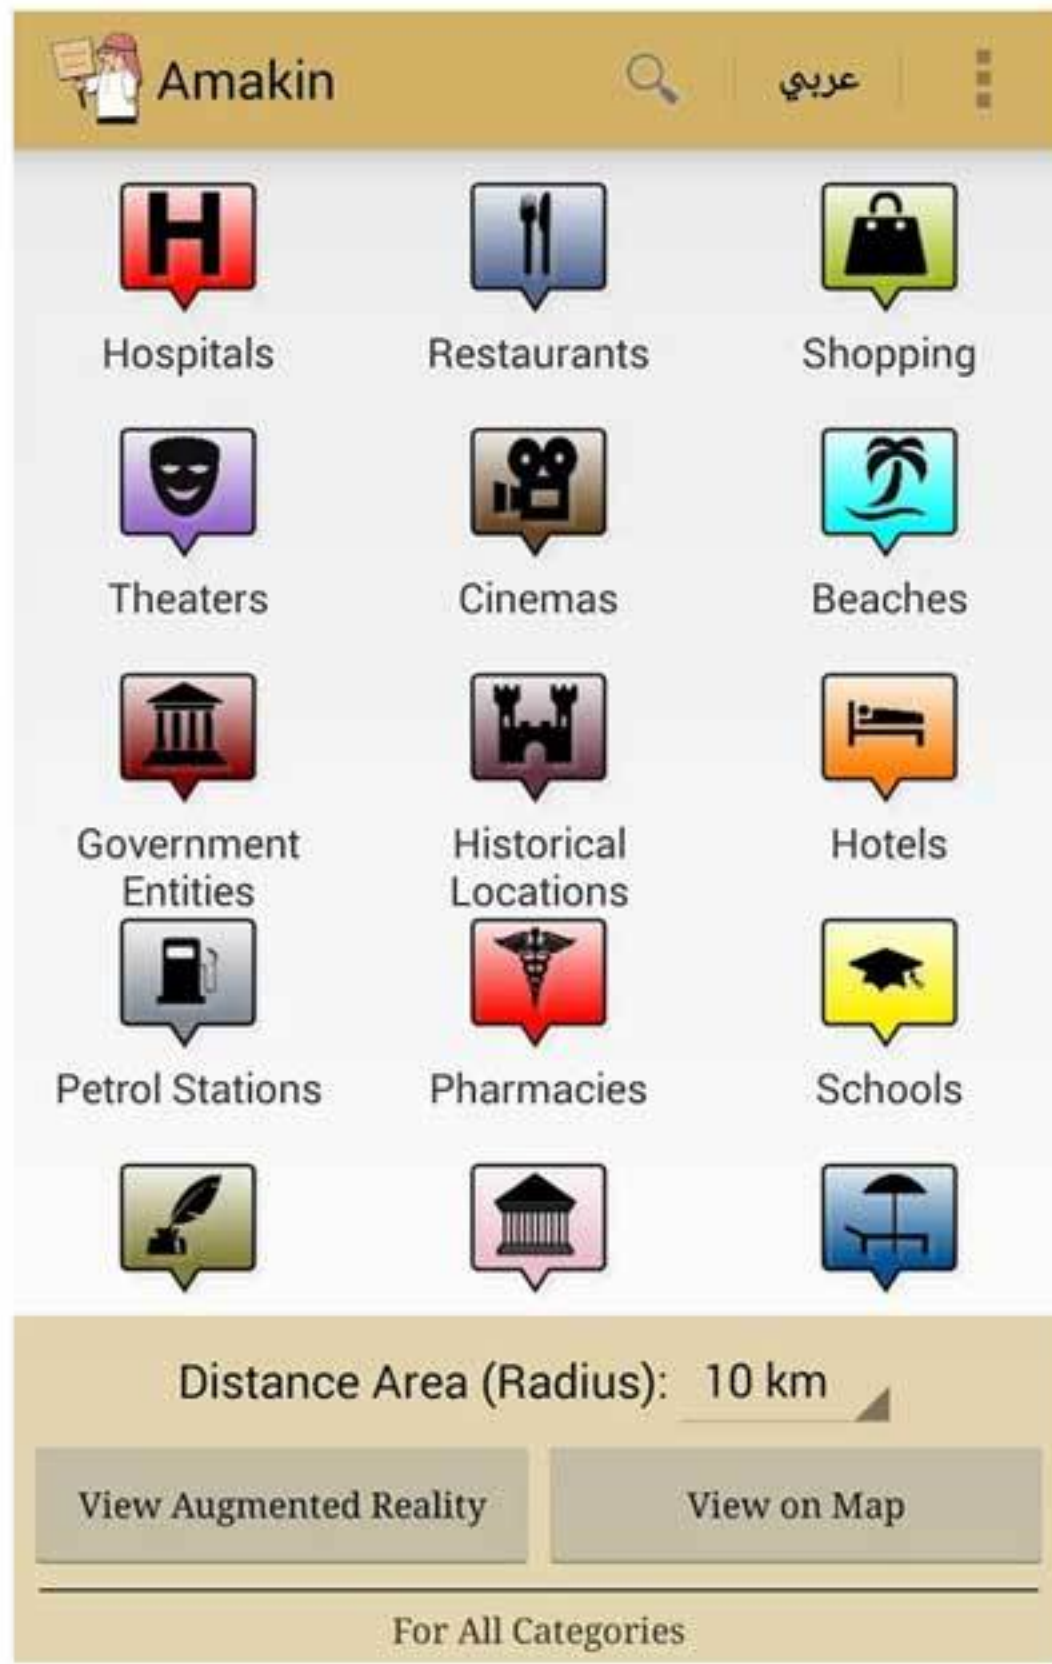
Amakin عربي

Hospitals
Restaurants
Shopping
Theaters
Cinemas
Beaches
Government Entities
Historical Locations
Hotels
Petrol Stations
Pharmacies
Schools

Distance Area (Radius): 10 km

View Augmented Reality
View on Map

For All Categories